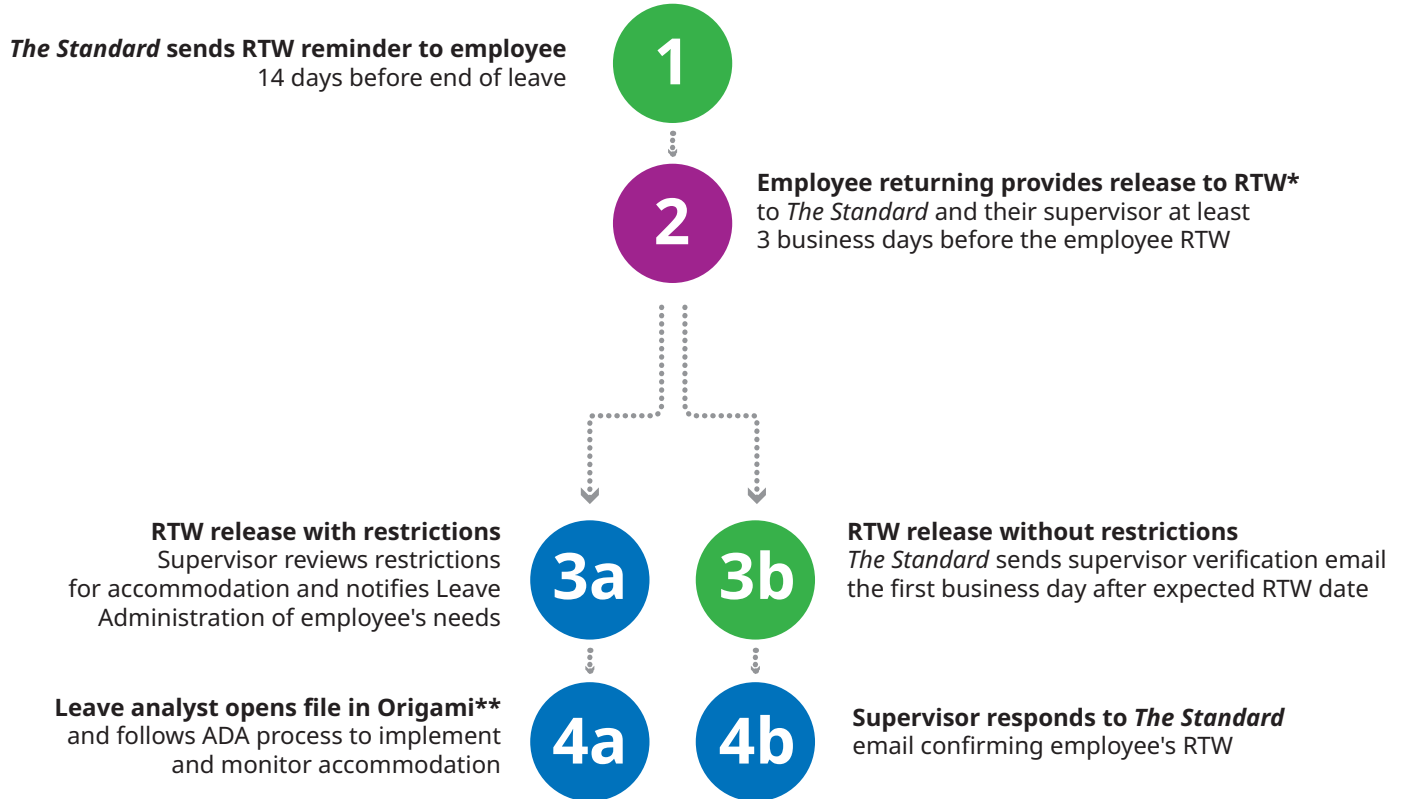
The Standard sends RTW reminder to employee
14 days before end of leave

1

2

Employee returning provides release to RTW*
to The Standard and their supervisor at least 3 business days before the employee RTW

RTW release with restrictions
Supervisor reviews restrictions for accommodation and notifies Leave Administration of employee's needs

3a

3b

RTW release without restrictions
The Standard sends supervisor verification email the first business day after expected RTW date

Leave analyst opens file in Origami**
and follows ADA process to implement and monitor accommodation

4a

4b

Supervisor responds to The Standard
email confirming employee's RTW